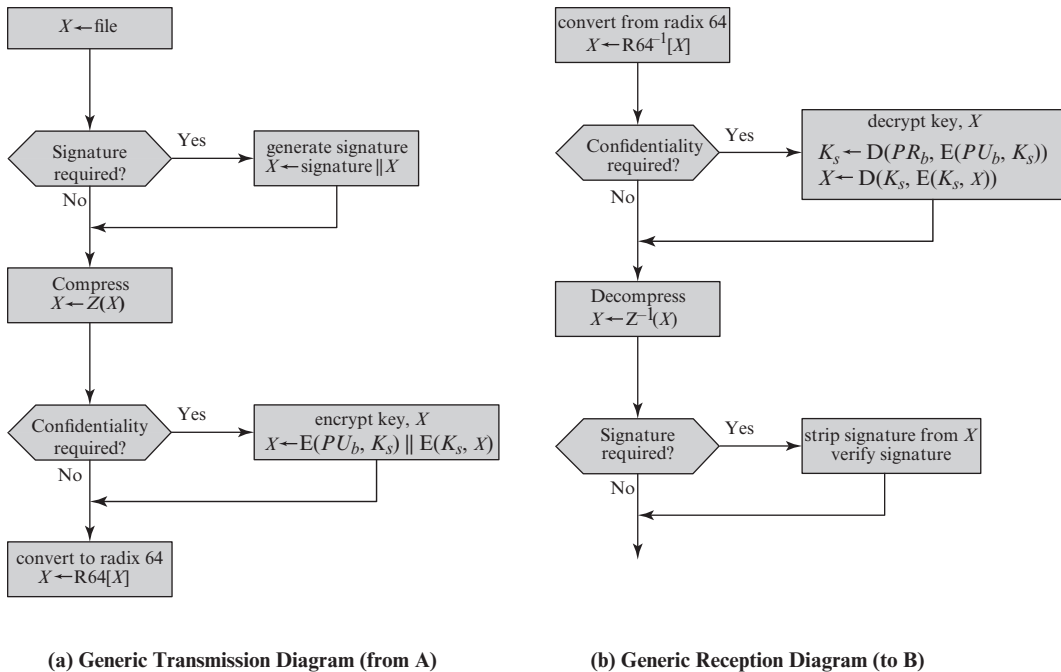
$X \leftarrow$ file

Signature required?

Yes

generate signature
$X \leftarrow$ signature $\|$ $X$

No

Compress
$X \leftarrow Z(X)$

Confidentiality required?

Yes

encrypt key, $X$
$X \leftarrow E(PU_b, K_s) \| E(K_s, X)$

No

convert to radix 64
$X \leftarrow R64[X]$

(a) Generic Transmission Diagram (from A)

convert from radix 64
$X \leftarrow R64^{-1}[X]$

Confidentiality required?

Yes

decrypt key, $X$
$K_s \leftarrow D(PR_b, E(PU_b, K_s))$
$X \leftarrow D(K_s, E(K_s, X))$

No

Decompress
$X \leftarrow Z^{-1}(X)$

Signature required?

Yes

strip signature from $X$
verify signature

No

(b) Generic Reception Diagram (to B)